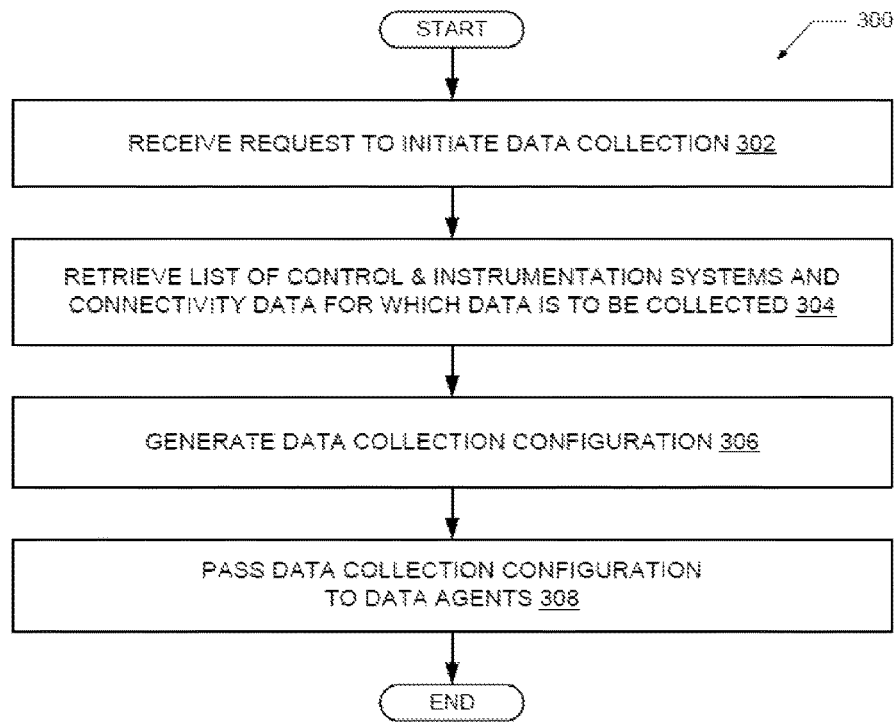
START

300

RECEIVE REQUEST TO INITIATE DATA COLLECTION 302

RETRIEVE LIST OF CONTROL & INSTRUMENTATION SYSTEMS AND CONNECTIVITY DATA FOR WHICH DATA IS TO BE COLLECTED 304

GENERATE DATA COLLECTION CONFIGURATION 306

PASS DATA COLLECTION CONFIGURATION TO DATA AGENTS 308

END